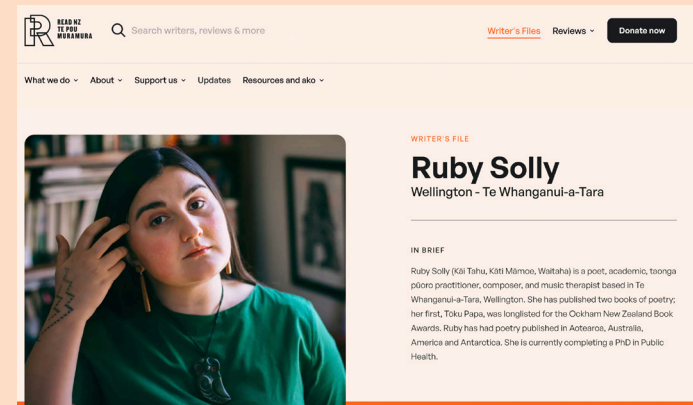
READ NZ TE POU MURAMURA

Search writers, reviews & more

Writer's Files

Reviews

Donate now

What we do

About

Support us

Updates

Resources and ako

WRITER'S FILE

Ruby Solly

Wellington - Te Whanganui-a-Tara

IN BRIEF

Ruby Solly (Kāi Tahu, Kāti Māmoe, Waitaha) is a poet, academic, taonga pūoro practitioner, composer, and music therapist based in Te Whanganui-a-Tara, Wellington. She has published two books of poetry; her first, Tōku Pāpā, was longlisted for the Ockham New Zealand Book Awards. Ruby has had poetry published in Aotearoa, Australia, America and Antarctica. She is currently completing a PhD in Public Health.